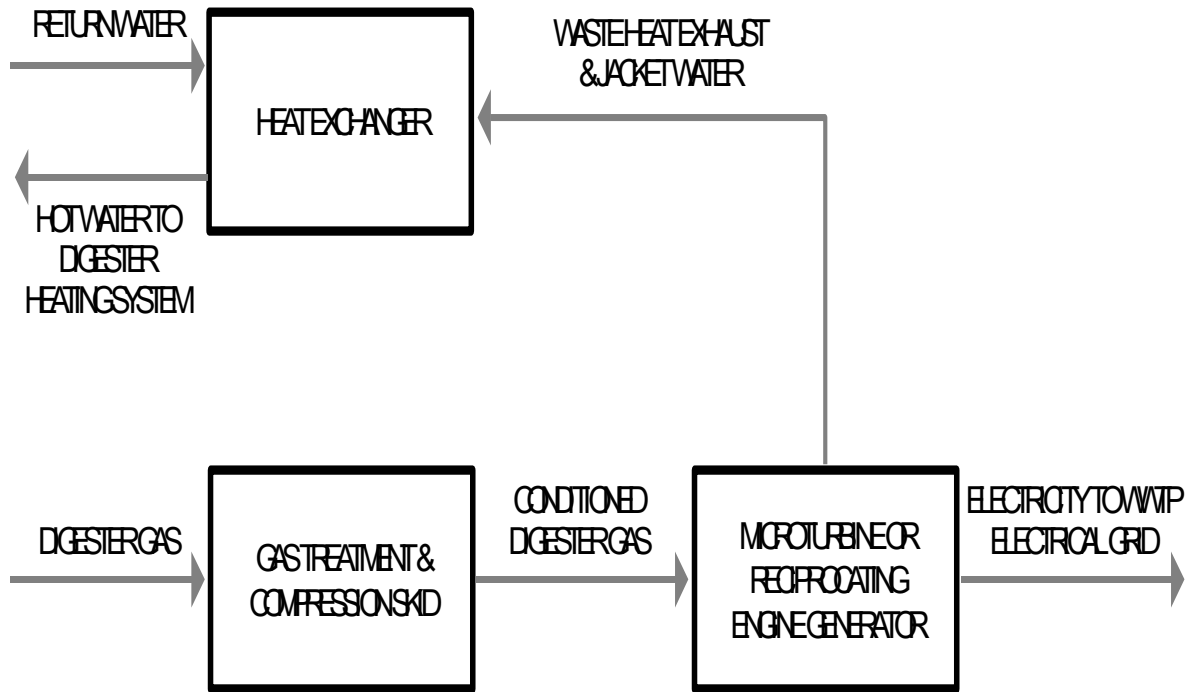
RETURN WATER

HEAT EXCHANGER

HOT WATER TO DIGESTER HEATING SYSTEM

WASTE HEAT EXHAUST & JACKET WATER

DIGESTER GAS

GAS TREATMENT & COMPRESSION SKID

CONDITIONED DIGESTER GAS

MICROTURBINE OR RECIPROCATING ENGINE GENERATOR

ELECTRICITY TO WWTP ELECTRICAL GRID